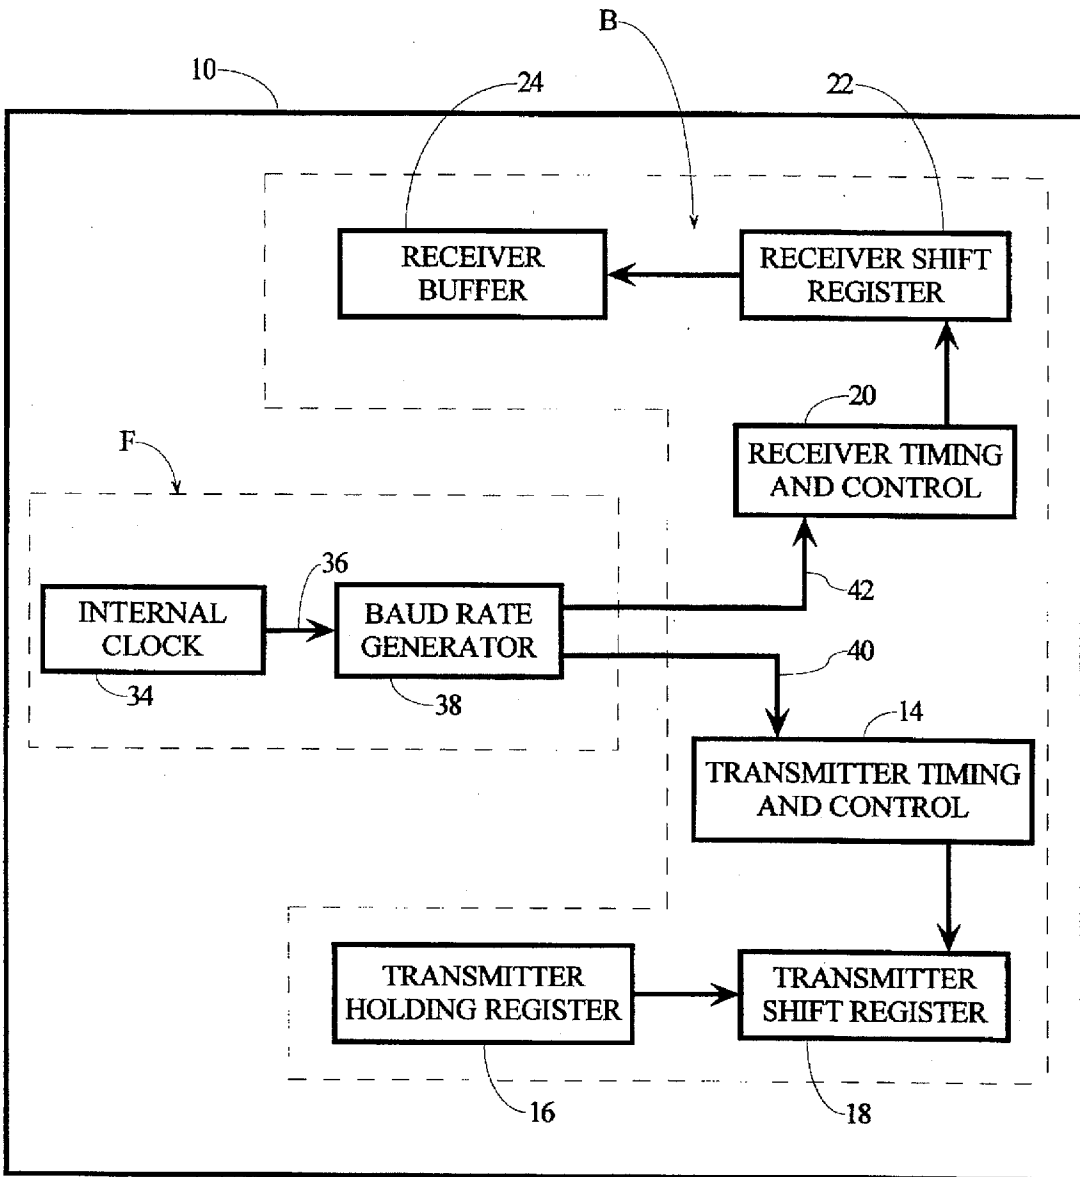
B

10

24

22

RECEIVER BUFFER

RECEIVER SHIFT REGISTER

20

RECEIVER TIMING AND CONTROL

F

36

INTERNAL CLOCK

BAUD RATE GENERATOR

42

40

34

38

14

TRANSMITTER TIMING AND CONTROL

TRANSMITTER HOLDING REGISTER

TRANSMITTER SHIFT REGISTER

16

18